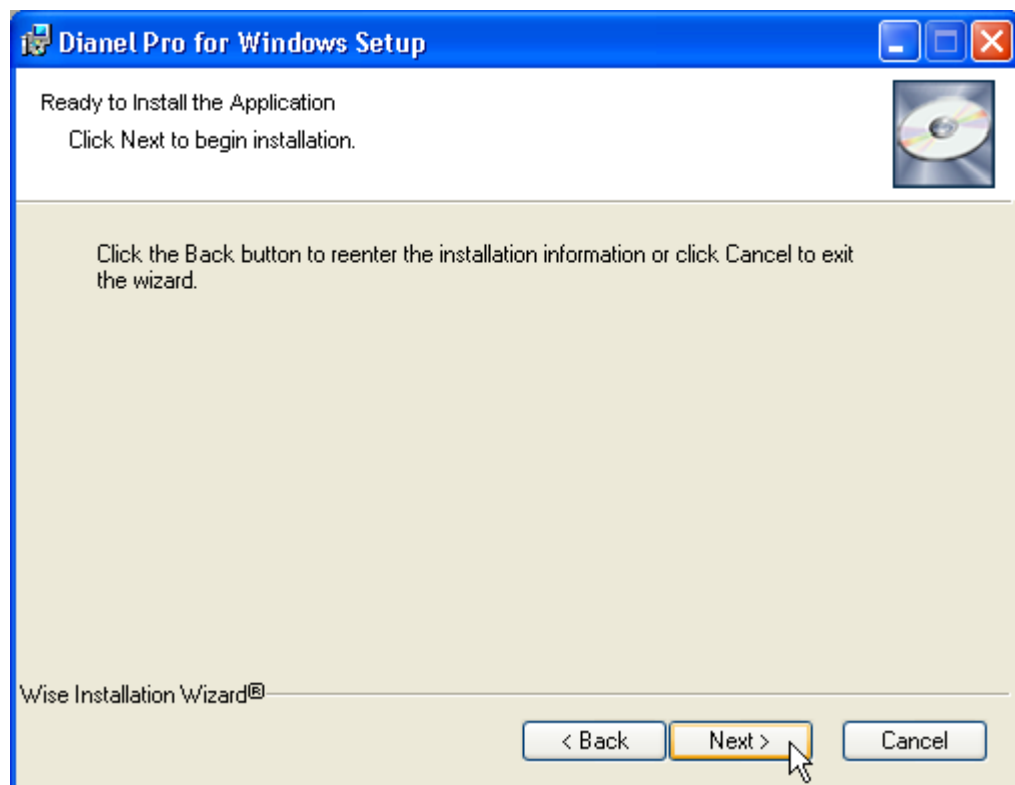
Dianel Pro for Windows Setup

Ready to Install the Application

Click Next to begin installation.

Click the Back button to reenter the installation information or click Cancel to exit the wizard.

Wise Installation Wizard®

< Back

Next >

Cancel